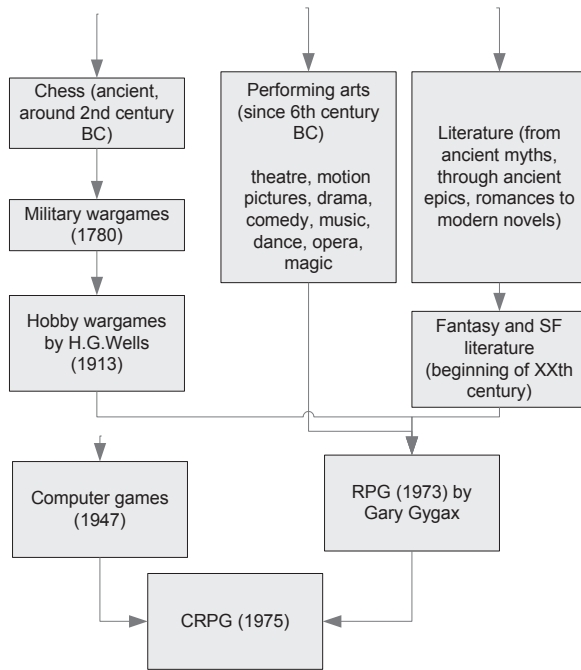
Chess (ancient, around 2nd century BC)

Military wargames (1780)

Hobby wargames by H.G.Wells (1913)

Performing arts (since 6th century BC)

theatre, motion pictures, drama, comedy, music, dance, opera, magic

Literature (from ancient myths, through ancient epics, romances to modern novels)

Fantasy and SF literature (beginning of XXth century)

Computer games (1947)

RPG (1973) by Gary Gygax

CRPG (1975)